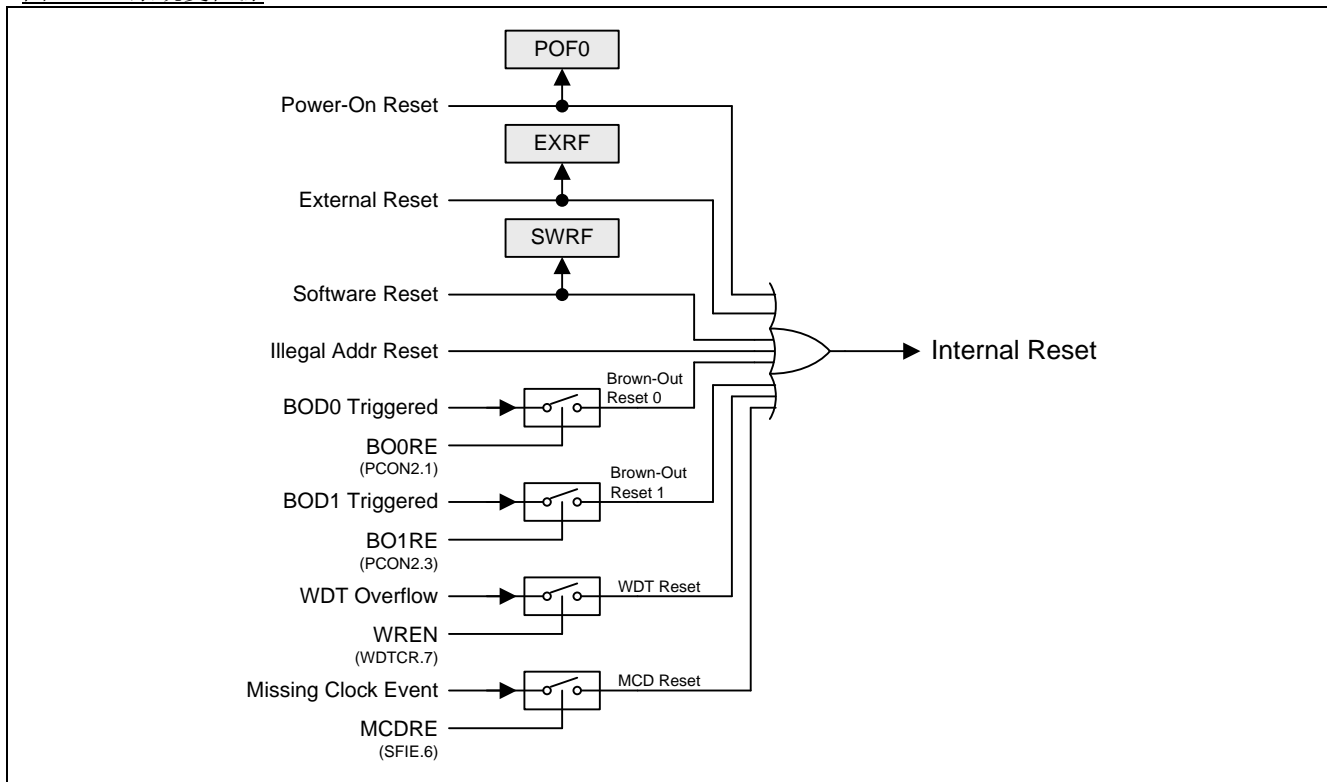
POF0
Power-On Reset
EXRF
External Reset
SWRF
Software Reset
Illegal Addr Reset
Internal Reset
Brown-Out Reset 0
BOD0 Triggered
BO0RE
(PCON2.1)
Brown-Out Reset 1
BOD1 Triggered
BO1RE
(PCON2.3)
WDT Reset
WDT Overflow
WREN
(WDTCR.7)
MCD Reset
Missing Clock Event
MCDRE
(SFIE.6)